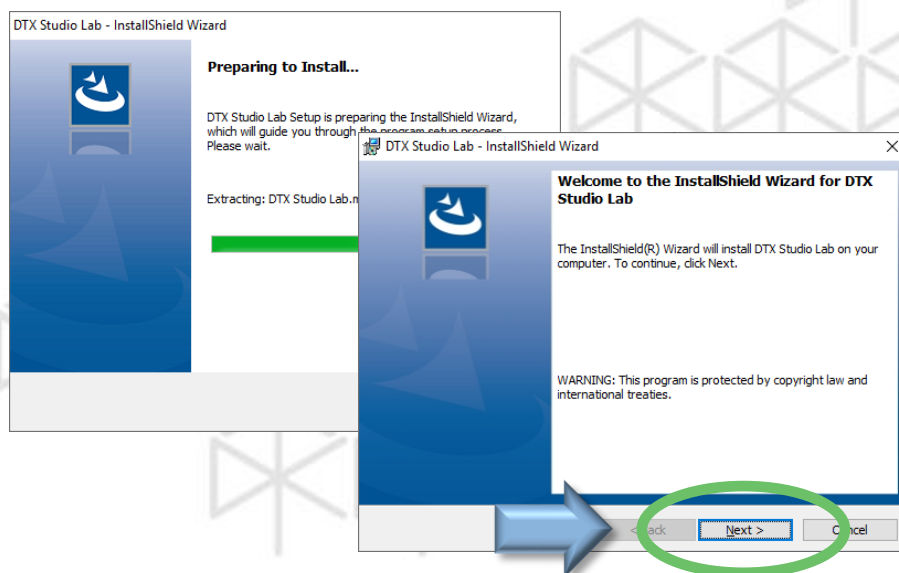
DTX Studio Lab - InstallShield Wizard

Preparing to Install...

DTX Studio Lab Setup is preparing the InstallShield Wizard, which will guide you through the program setup process. Please wait.

Extracting: DTX Studio Lab.m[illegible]

DTX Studio Lab - InstallShield Wizard

Welcome to the InstallShield Wizard for DTX Studio Lab

The InstallShield(R) Wizard will install DTX Studio Lab on your computer. To continue, click Next.

WARNING: This program is protected by copyright law and international treaties.

< Back Next > Cancel